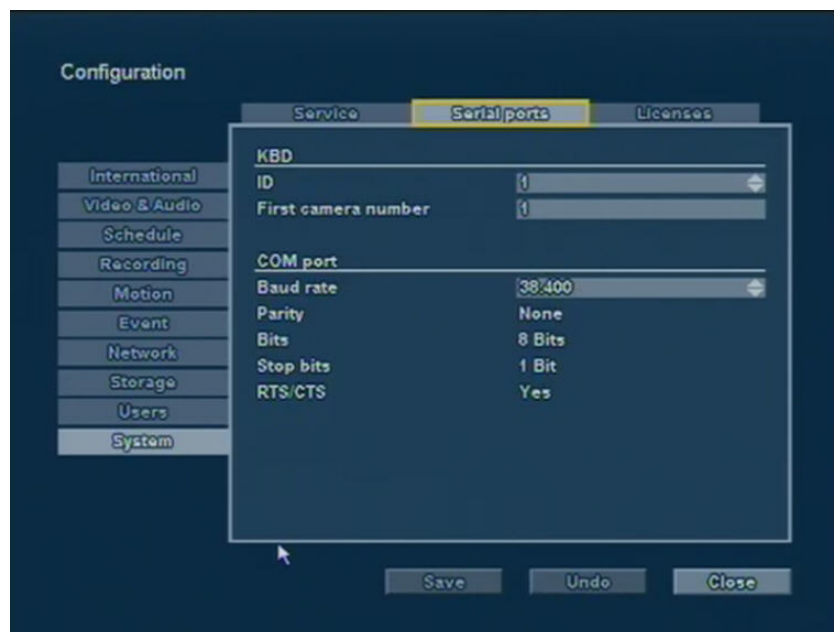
Configuration

Service
Serial ports
Licenses

International
Video & Audio
Schedule
Recording
Motion
Event
Network
Storage
Users
System

KBD

| | |
|---|---|
| ID | 1 |
| First camera number | 1 |

COM port

| | |
|---|---|
| Baud rate | 38.400 |
| Parity | None |
| Bits | 8 Bits |
| Stop bits | 1 Bit |
| RTS/CTS | Yes |

Save
Undo
Close